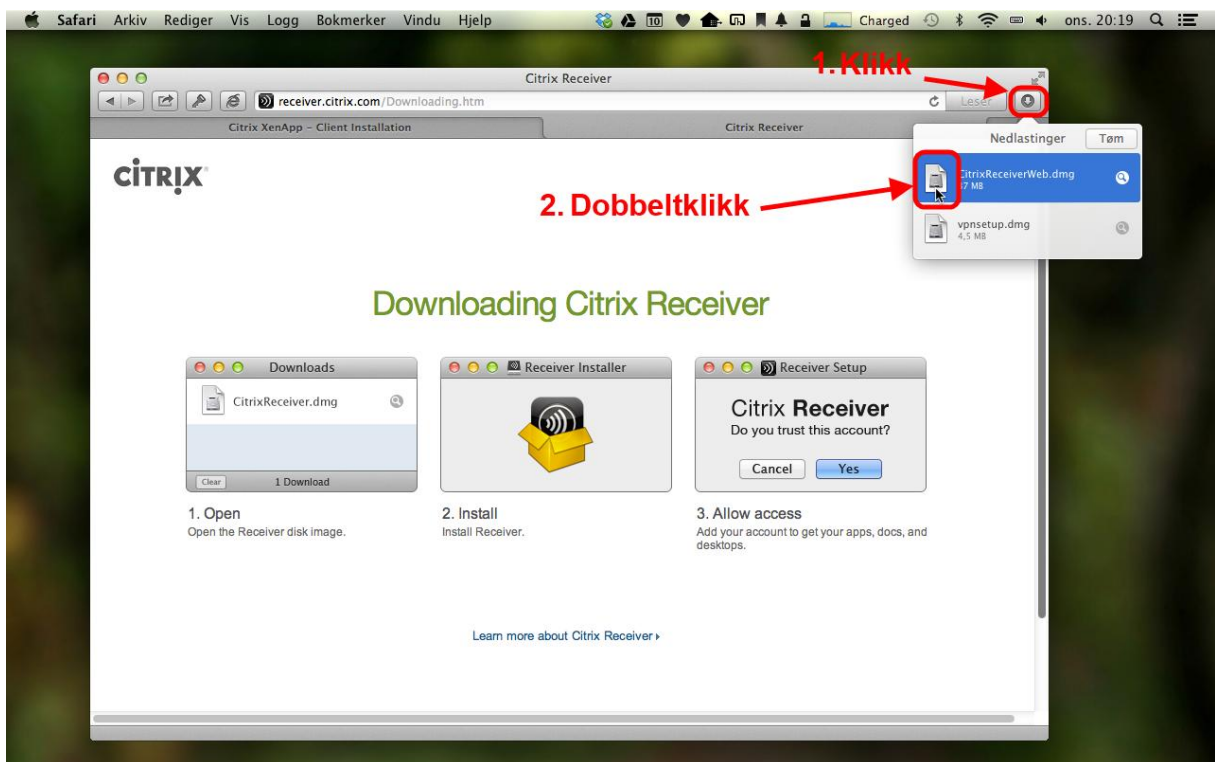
Safari Arkiv Rediger Vis Logg Bokmerker Vindu Hjelp

Charged ons. 20:19

Citrix Receiver

1. Klikk

receiver.citrix.com/Downloading.htm

Leser

Citrix XenApp – Client Installation

Citrix Receiver

Nedlastinger Tøm

CitrixReceiverWeb.dmg
17 MB

vpnsetup.dmg
4,5 MB

CITRIX

2. Dobbeltklikk

Downloading Citrix Receiver

Downloads

CitrixReceiver.dmg

Clear 1 Download

Receiver Installer

Receiver Setup

Citrix Receiver
Do you trust this account?

Cancel Yes

1. Open
Open the Receiver disk image.

2. Install
Install Receiver.

3. Allow access
Add your account to get your apps, docs, and desktops.

Learn more about Citrix Receiver ›